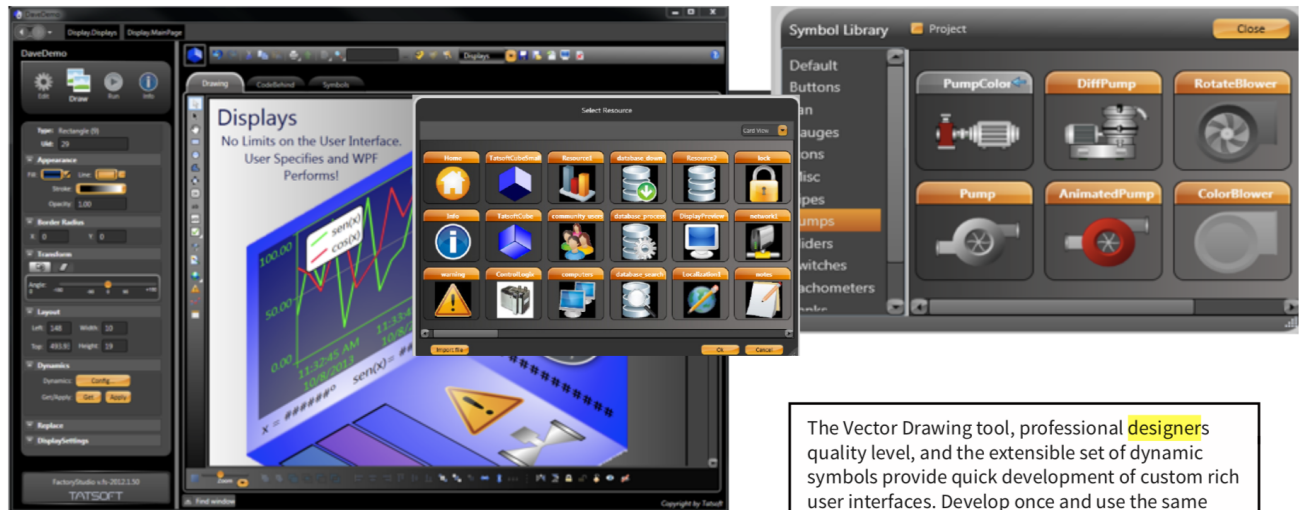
DaveDemo

Display.Displays Display.MainPage

DaveDemo

Edit Draw Run Info

Type: Rectangle (9)
Uid: 29

Appearance
Fill: Line:
Stroke:
Opacity: 1.00

Border Radius
X: 0 Y: 0

Transform
Angle:

Layout
Left: 148 Width: 10
Top: 493.8 Height: 19

Dynamics
Dynamics: Config...
Get/Apply: Get Apply

Replace
DisplaySettings

FactoryStudio v.fs-2012.1.50
TATSOFT

Displays

Drawing CodeBehind Symbols

Displays
No Limits on the User Interface.
User Specifies and WPF
Performs!

sen(x)
cos(x)
100.00
50.00
11:32:45 AM
10/8/2013
x = ####
sen(x) = ####

Select Resource

Card View

Home TatsoftCubeSmall Resource1 database down Resource2 lock
Info TatsoftCube community users database process DisplayPreview network1
warning ControlLogix computers database search Localization1 notes

Import file Ok Cancel

Find window

Copyright by Tatsoft

Symbol Library Project Close

Default
Buttons
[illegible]an
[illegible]auges
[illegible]ons
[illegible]isc
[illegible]ipes
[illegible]umps
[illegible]liders
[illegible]witches
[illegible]achometers
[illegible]

PumpColor DiffPump RotateBlower
Pump AnimatedPump ColorBlower

The Vector Drawing tool, professional designers quality level, and the extensible set of dynamic symbols provide quick development of custom rich user interfaces. Develop once and use the same